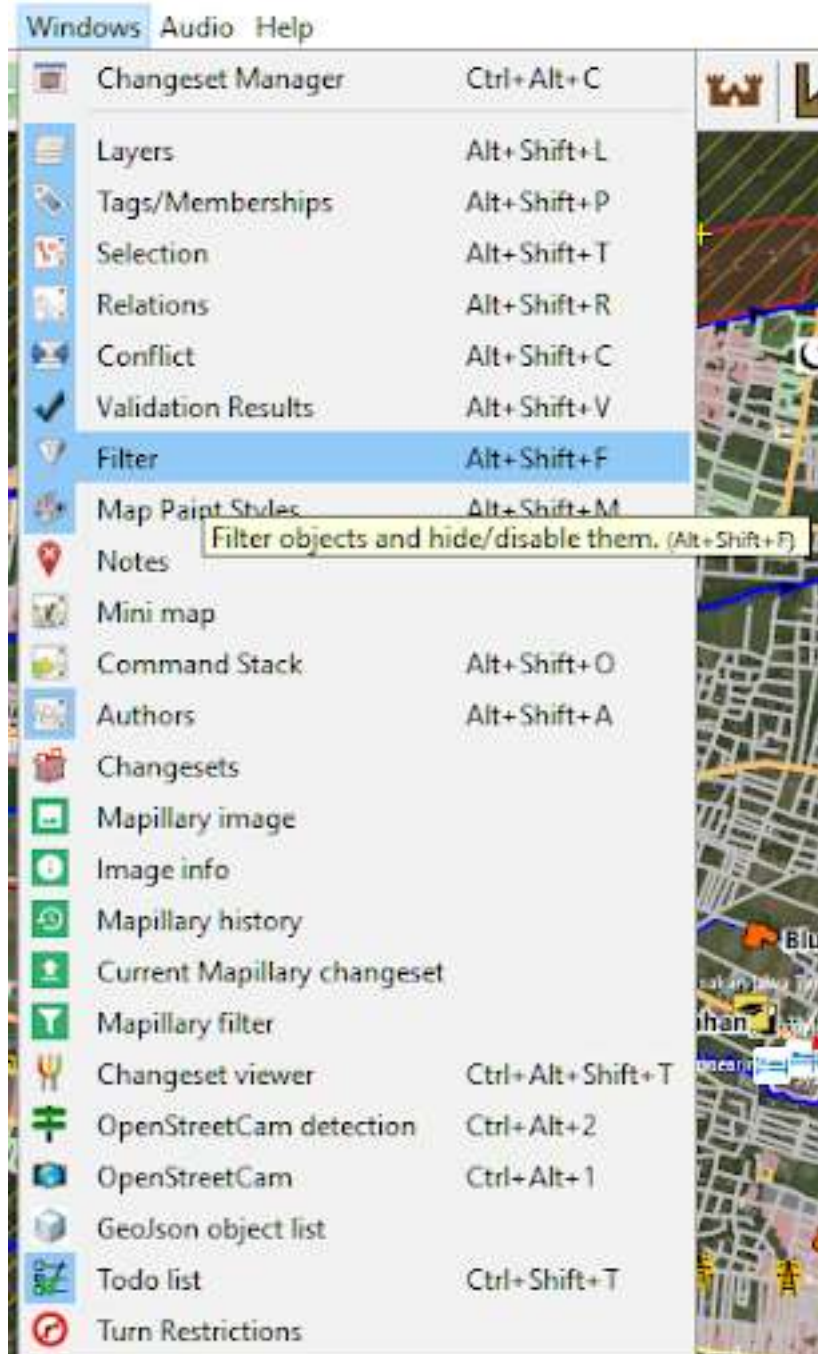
Windows Audio Help

Changeset Manager Ctrl+Alt+C
Layers Alt+Shift+L
Tags/Memberships Alt+Shift+P
Selection Alt+Shift+T
Relations Alt+Shift+R
Conflict Alt+Shift+C
Validation Results Alt+Shift+V
Filter Alt+Shift+F
Map Paint Styles Alt+Shift+M
Filter objects and hide/disable them. (Alt+Shift+F)
Notes
Mini map
Command Stack Alt+Shift+O
Authors Alt+Shift+A
Changesets
Mapillary image
Image info
Mapillary history
Current Mapillary changeset
Mapillary filter
Changeset viewer Ctrl+Alt+Shift+T
OpenStreetCam detection Ctrl+Alt+2
OpenStreetCam Ctrl+Alt+1
GeoJson object list
Todo list Ctrl+Shift+T
Turn Restrictions

Blu
han